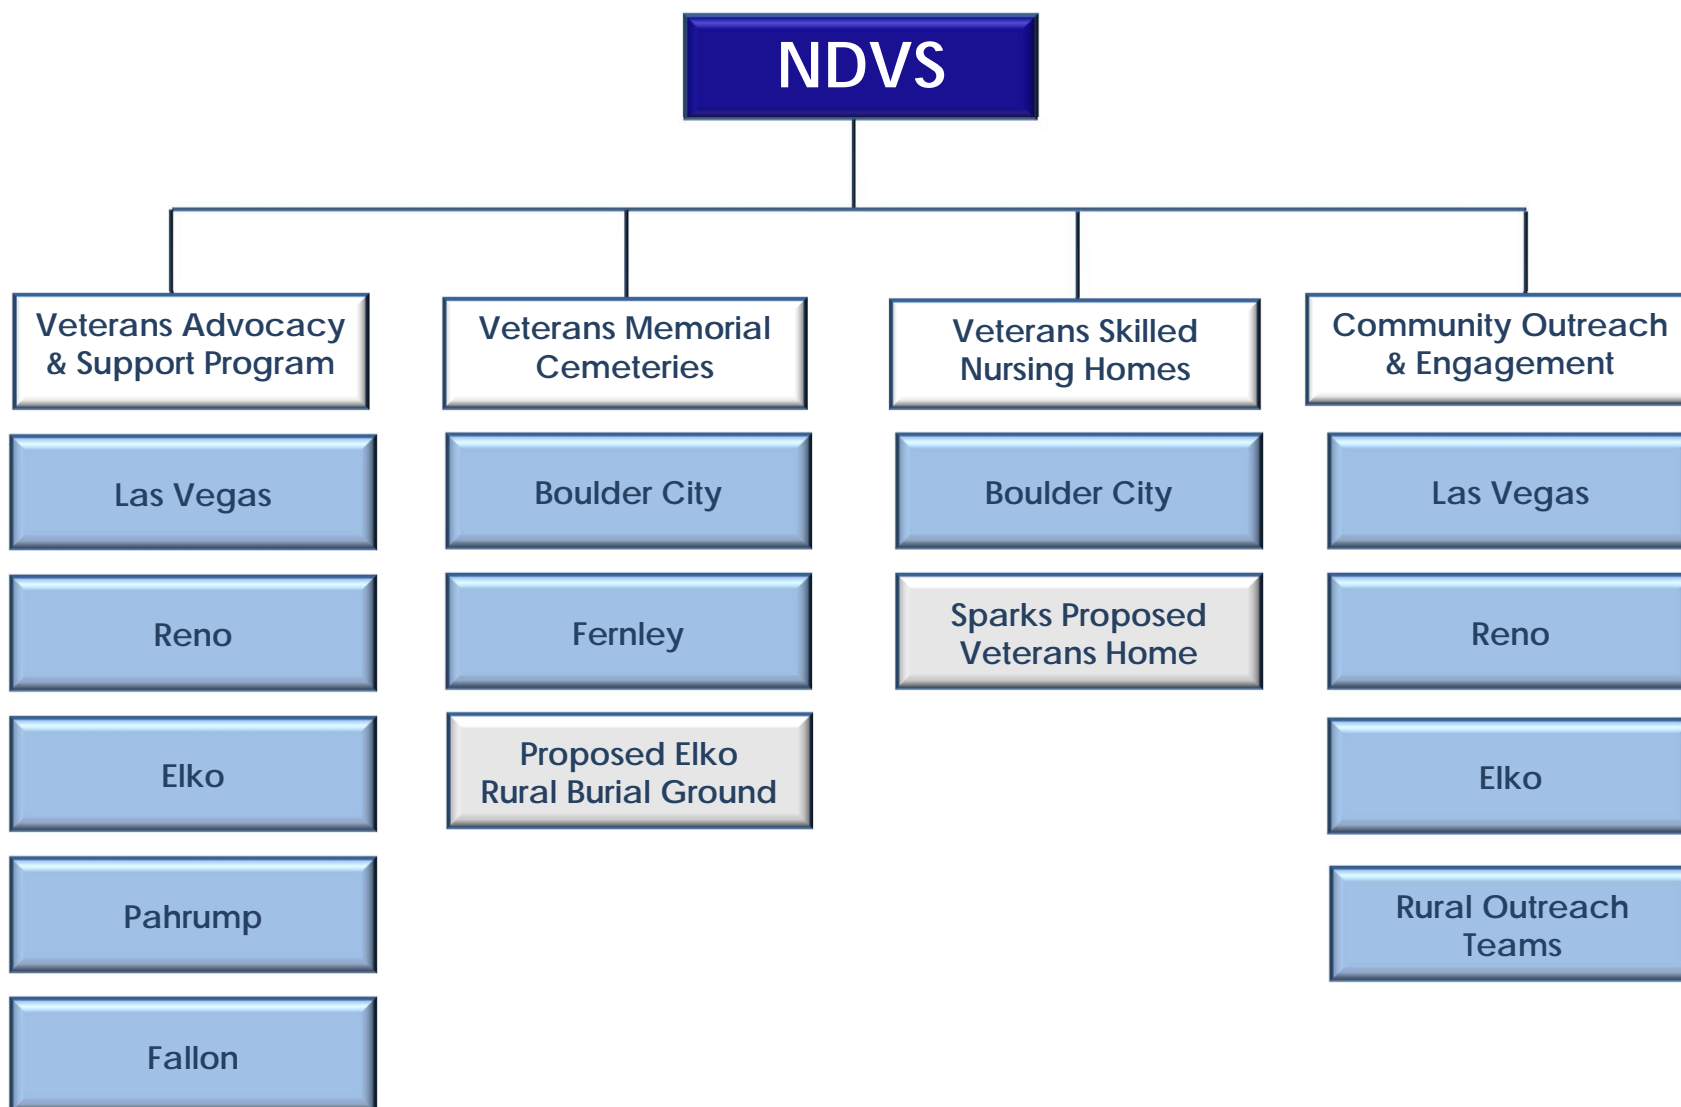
NDVS

Veterans Advocacy & Support Program

Las Vegas

Reno

Elko

Pahrump

Fallon

Veterans Memorial Cemeteries

Boulder City

Fernley

Proposed Elko Rural Burial Ground

Veterans Skilled Nursing Homes

Boulder City

Sparks Proposed Veterans Home

Community Outreach & Engagement

Las Vegas

Reno

Elko

Rural Outreach Teams